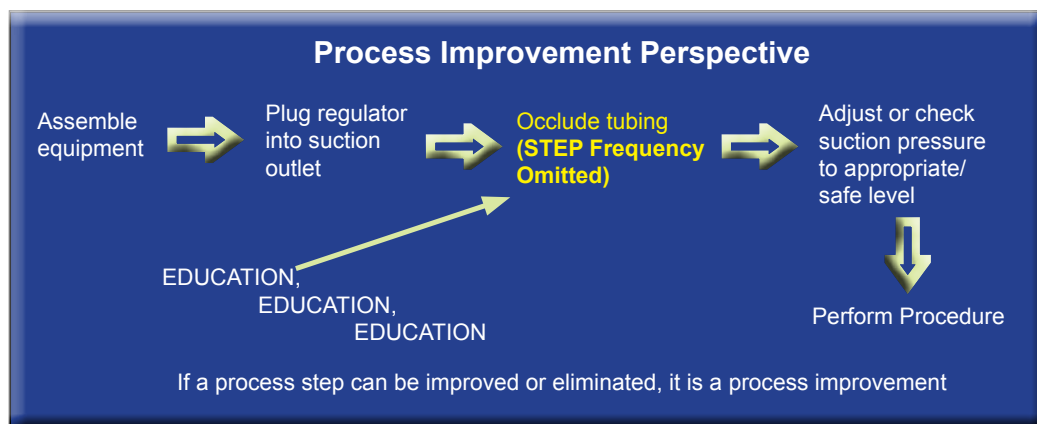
Process Improvement Perspective

Assemble equipment

Plug regulator into suction outlet

Occlude tubing **(STEP Frequency Omitted)**

Adjust or check suction pressure to appropriate/ safe level

Perform Procedure

EDUCATION, EDUCATION, EDUCATION

If a process step can be improved or eliminated, it is a process improvement